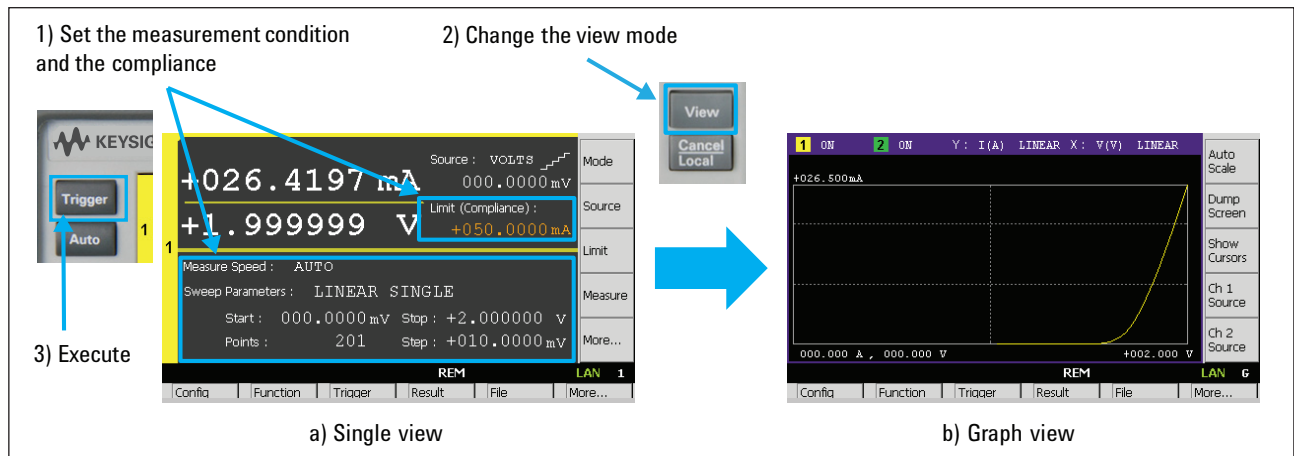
1) Set the measurement condition and the compliance

2) Change the view mode

KEYSIG

Trigger

Auto

1

3) Execute

View

Cancel
Local

+026.4197 mA

Source : VOLTS

000.0000 mV

+1.999999 V

Limit (Compliance) :

+050.0000 mA

1

Measure Speed : AUTO

Sweep Parameters : LINEAR SINGLE

Start : 000.0000 mV Stop : +2.000000 V

Points : 201 Step : +010.0000 mV

Mode

Source

Limit

Measure

More...

REM LAN 1

Config | Function | Trigger | Result | File | More...

a) Single view

1 ON 2 ON Y : I(A) LINEAR X : V(V) LINEAR

+026.500mA

000.000 A , 000.000 V +002.000 V

Auto Scale

Dump Screen

Show Cursors

Ch 1 Source

Ch 2 Source

REM LAN G

Config | Function | Trigger | Result | File | More...

b) Graph view